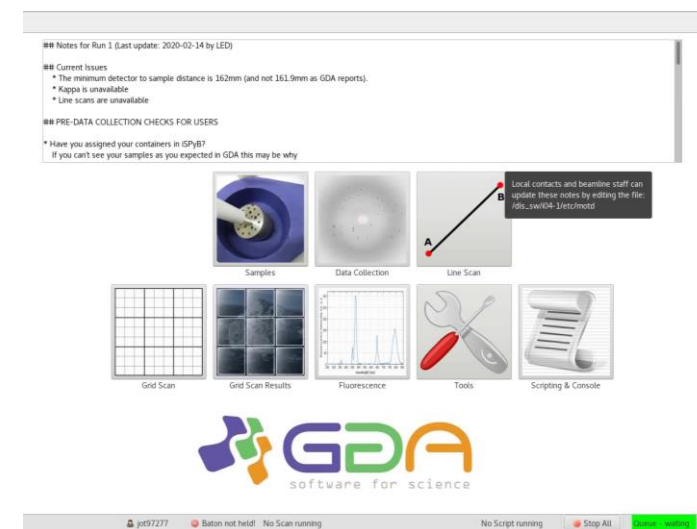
## Notes for Run 1 (Last update: 2020-02-14 by LED)

## Current Issues
* The minimum detector to sample distance is 162mm (and not 161.9mm as GDA reports).
* Kappa is unavailable
* Line scans are unavailable

## PRE-DATA COLLECTION CHECKS FOR USERS

* Have you assigned your containers in ISPyB?
If you can't see your samples as you expected in GDA this may be why

Local contacts and beamline staff can update these notes by editing the file: /dls_sw/i04-1/etc/motd

Samples

Data Collection

A

B

Line Scan

Grid Scan

Grid Scan Results

Fluorescence

Tools

Scripting & Console

GDA
software for science

jot97277 Baton not held! No Scan running No Script running Stop All Queue - waiting